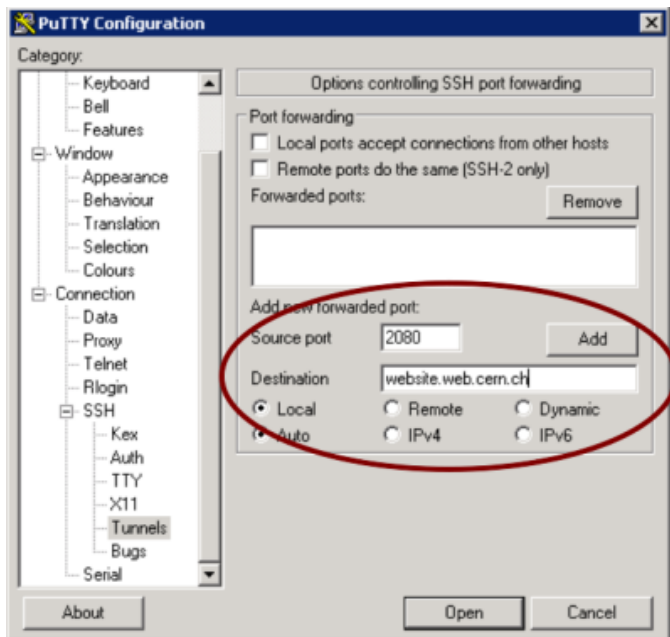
PuTTY Configuration

Category:

Keyboard
Bell
Features
Window
Appearance
Behaviour
Translation
Selection
Colours
Connection
Data
Proxy
Telnet
Rlogin
SSH
Kex
Auth
TTY
X11
Tunnels
Bugs
Serial

Options controlling SSH port forwarding

Port forwarding
Local ports accept connections from other hosts
Remote ports do the same (SSH-2 only)
Forwarded ports:
Remove

Add new forwarded port:
Source port 2080
Add
Destination website.web.cern.ch
Local
Remote
Dynamic
Auto
IPv4
IPv6

About
Open
Cancel